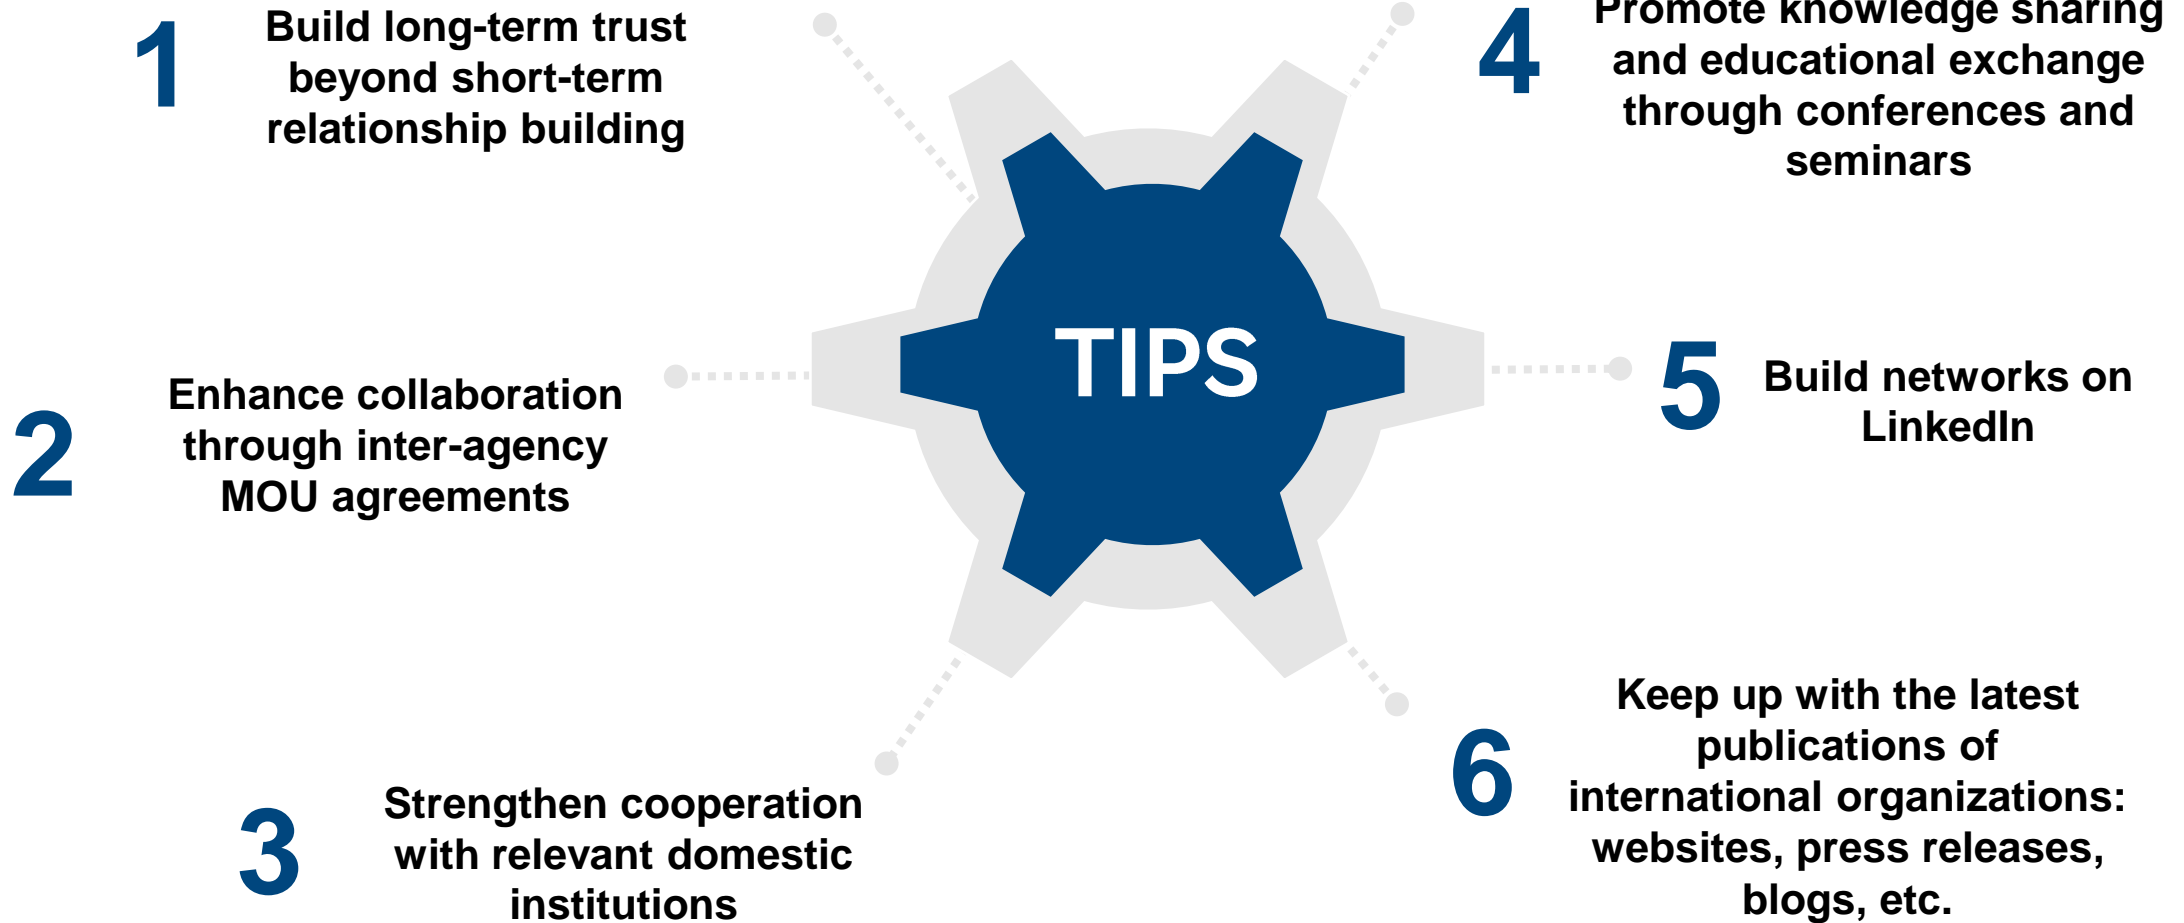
1 Build long-term trust beyond short-term relationship building

4 Promote knowledge sharing and educational exchange through conferences and seminars

TIPS

2 Enhance collaboration through inter-agency MOU agreements

5 Build networks on LinkedIn

3 Strengthen cooperation with relevant domestic institutions

6 Keep up with the latest publications of international organizations: websites, press releases, blogs, etc.